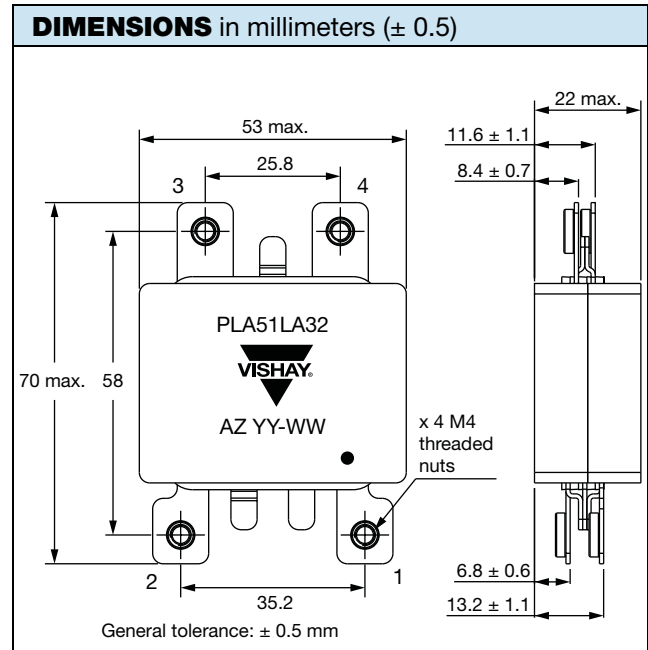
**DIMENSIONS** in millimeters (± 0.5)

53 max.

25.8

3

4

70 max.

58

PLA51LA32

VISHAY.

AZ YY-WW

x 4 M4 threaded nuts

2

1

35.2

General tolerance: ± 0.5 mm

22 max.

11.6 ± 1.1

8.4 ± 0.7

6.8 ± 0.6

13.2 ± 1.1